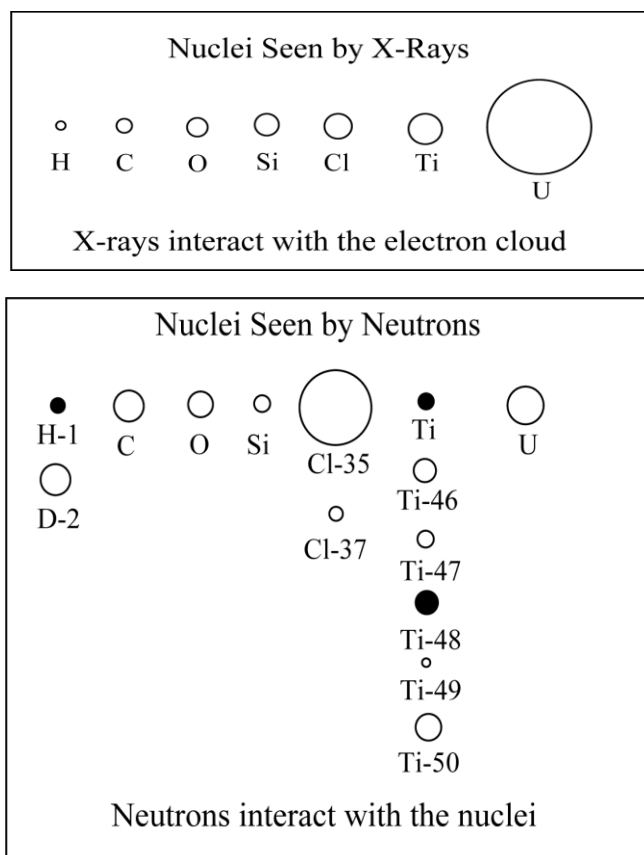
Nuclei Seen by X-Rays

H C O Si Cl Ti U

X-rays interact with the electron cloud

Nuclei Seen by Neutrons

H-1 C O Si Cl-35 Ti U

D-2

Cl-37

Ti-46

Ti-47

Ti-48

Ti-49

Ti-50

Neutrons interact with the nuclei